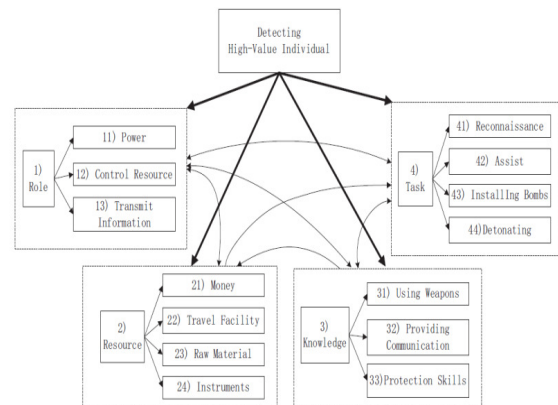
Detecting High-Value Individual

1) Role

11) Power

12) Control Resource

13) Transmit Information

4) Task

41) Reconnaissance

42) Assist

43) InstallIng Bombs

44)Detonating

2) Resource

21) Money

22) Travel Facility

23) Raw Material

24) Instruments

3) Knowledge

31) Using Weapons

32) Providing Communication

33)Protection Skills